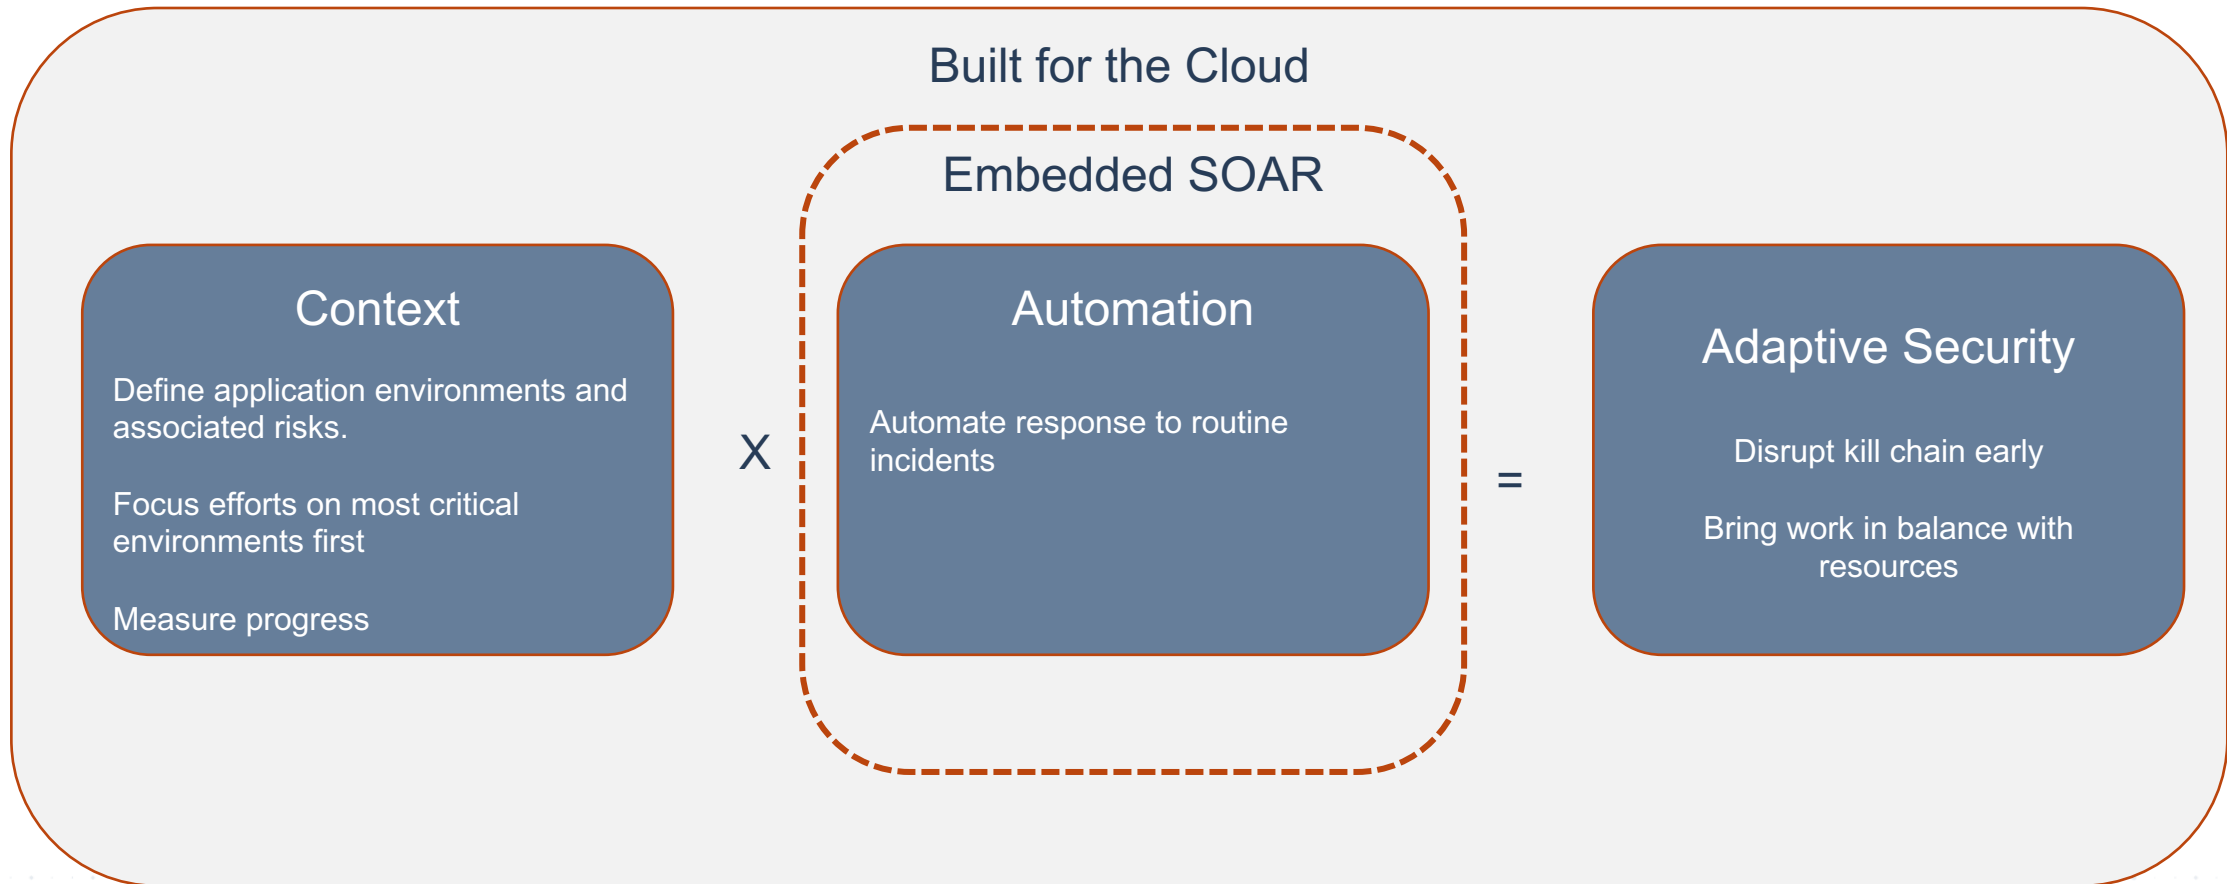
Built for the Cloud

Context

Define application environments and associated risks.

Focus efforts on most critical environments first

Measure progress

X

Embedded SOAR

Automation

Automate response to routine incidents

=

Adaptive Security

Disrupt kill chain early

Bring work in balance with resources